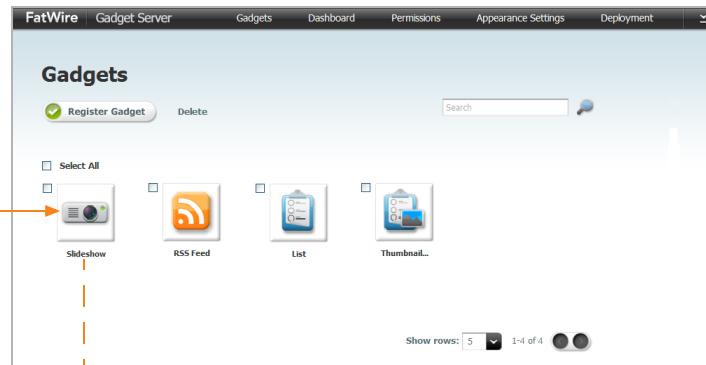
FatWire | Gadget Server Gadgets Dashboard Permissions Appearance Settings Deployment

Gadgets

Register Gadget Delete

Search

Select All

Slideshow

RSS Feed

List

Thumbnail...

Show rows: 5 1-4 of 4